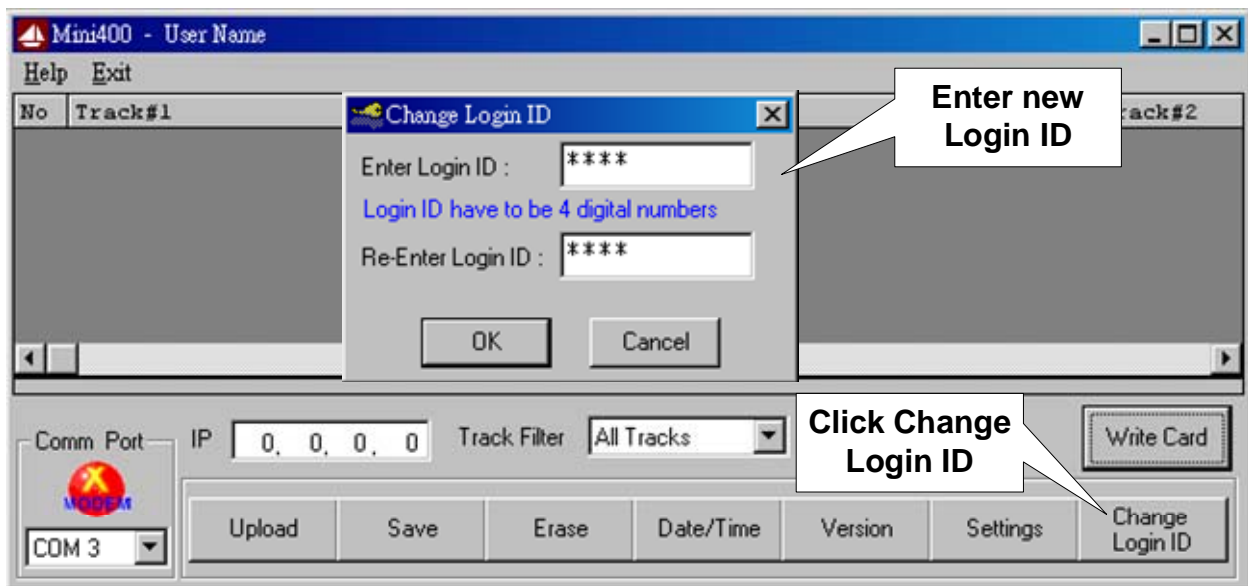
Mini400 - User Name

Help Exit

No Track#1

Change Login ID

Enter Login ID : ****

Login ID have to be 4 digital numbers

Re-Enter Login ID : ****

OK Cancel

Enter new Login ID

rack#2

Comm Port

MODEM

COM 3

IP 0. 0. 0. 0

Track Filter All Tracks

Click Change Login ID

Write Card

Upload Save Erase Date/Time Version Settings Change Login ID